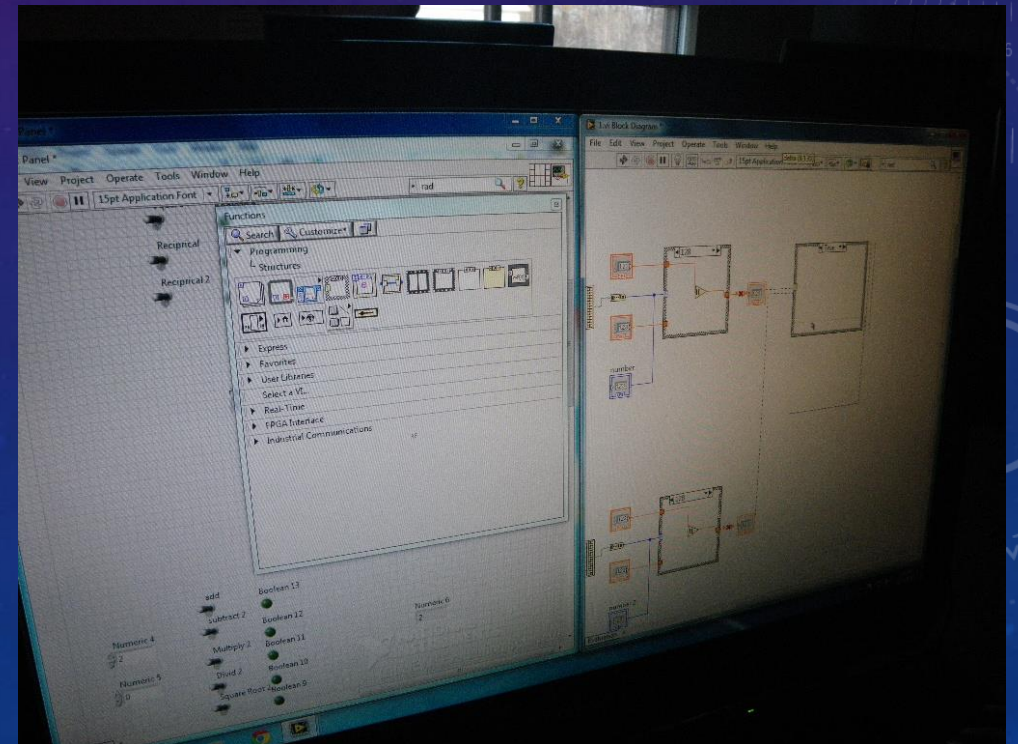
Panel *
View Project Operate Tools Window Help
15pt Application Font
rad
Reciprocal
Reciprocal 2
Functions
Search Customize
Programming
Structures
Express
Favorites
User Libraries
Select a VI...
Real-Time
FPGA Interface
Industrial Communications
add
Boolean 13
Subtract 2
Boolean 12
Numeric 6
2
Numeric 4
2
Multiply 2
Boolean 11
Boolean 10
Numeric 5
0
Divid 2
Square Root
Boolean 9
1.vi Block Diagram *
File Edit View Project Operate Tools Window Help
15pt Application Font
number